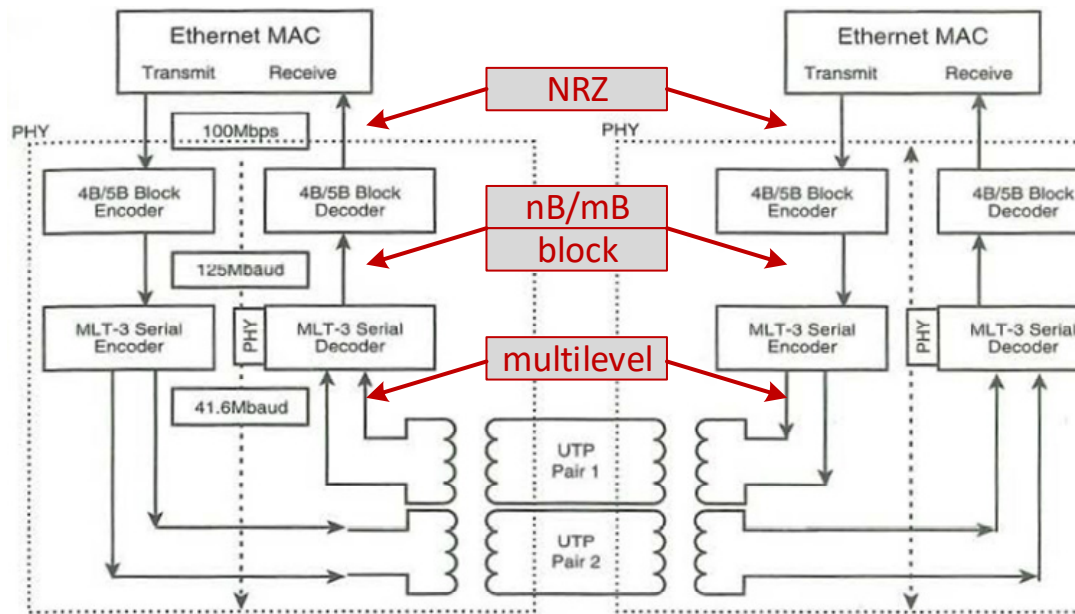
Ethernet MAC
Transmit Receive

NRZ

Ethernet MAC
Transmit Receive

PHY
100Mbps

PHY

4B/5B Block Encoder

4B/5B Block Decoder

nB/mB block

4B/5B Block Encoder

4B/5B Block Decoder

125Mbaud

MLT-3 Serial Encoder

PHY

MLT-3 Serial Decoder

multilevel

MLT-3 Serial Encoder

PHY

MLT-3 Serial Decoder

41.6Mbaud

UTP Pair 1

UTP Pair 2